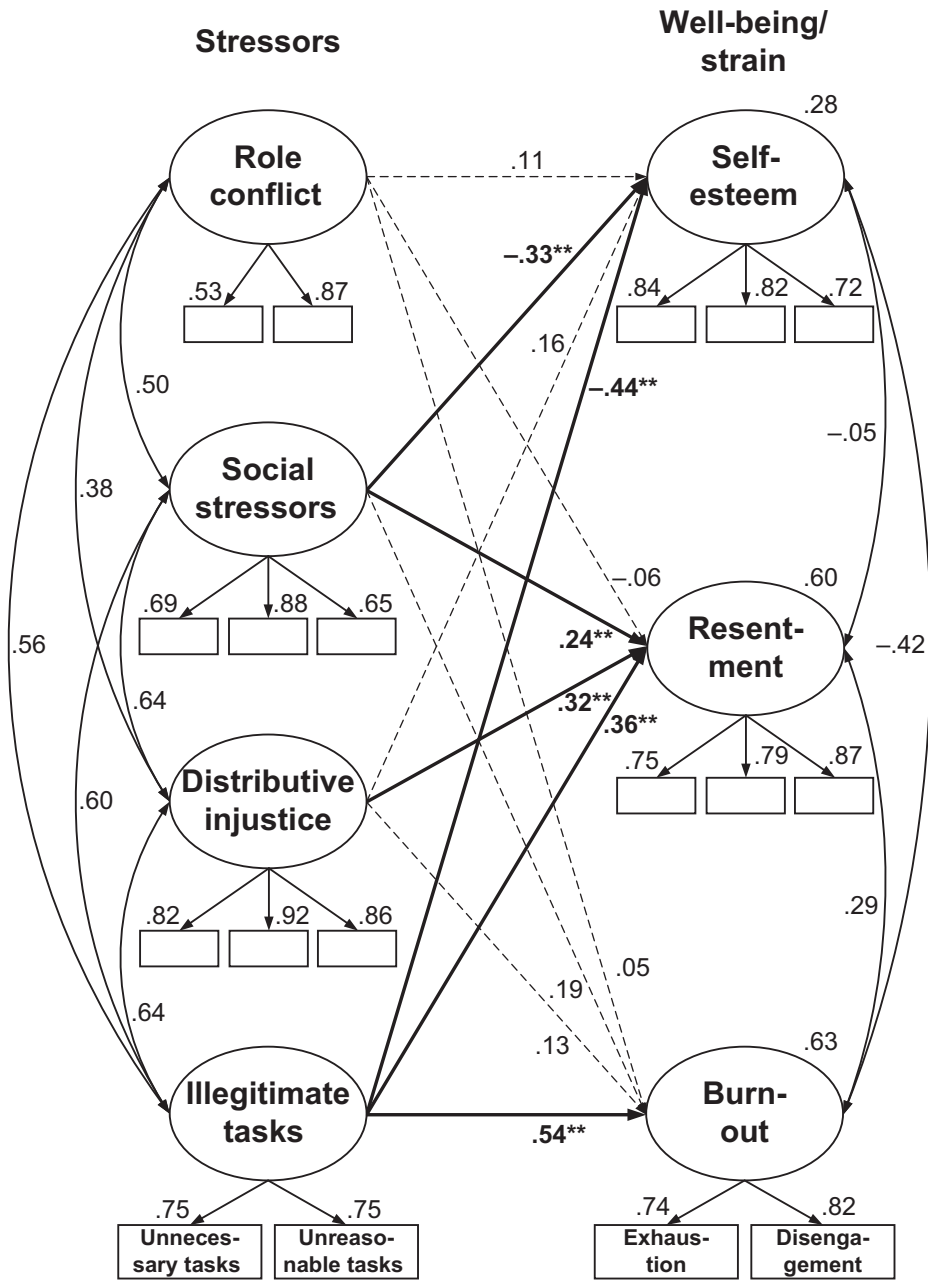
Stressors

Well-being/ strain

.28

Role conflict

.11

Self-esteem

–.33**

.53 .87

.84 .82 .72

.16

–.44**

.50

–.05

Social stressors

.38

–.06

.60

.69 .88 .65

.56

.24**

Resentment

–.42

.32**

.64

.36**

.75 .79 .87

.60

Distributive injustice

.82 .92 .86

.29

.19

.05

.64

.13

.63

Illegitimate tasks

.54**

Burnout

.75 .75

.74 .82

Unnecessary tasks

Unreasonable tasks

Exhaustion

Disengagement